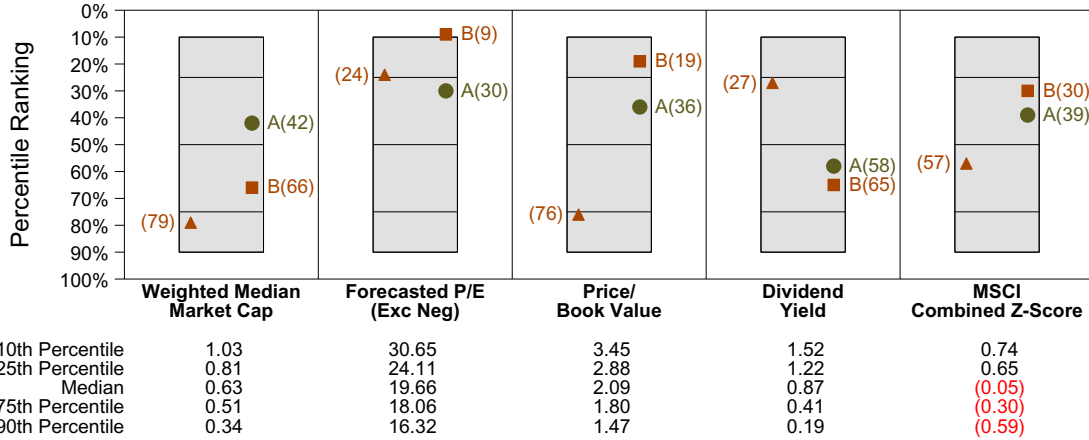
0%
10%
20%
30%
40%
50%
60%
70%
80%
90%
100%

Percentile Ranking

A(42)
B(66)
(79)

B(9)
(24)
A(30)

B(19)
A(36)
(76)

(27)
A(58)
B(65)

B(30)
A(39)
(57)

| | Weighted Median Market Cap | Forecasted P/E (Exc Neg) | Price/ Book Value | Dividend Yield | MSCI Combined Z-Score |
|---|---|---|---|---|---|
| 10th Percentile | 1.03 | 30.65 | 3.45 | 1.52 | 0.74 |
| 25th Percentile | 0.81 | 24.11 | 2.88 | 1.22 | 0.65 |
| Median | 0.63 | 19.66 | 2.09 | 0.87 | (0.05) |
| 75th Percentile | 0.51 | 18.06 | 1.80 | 0.41 | (0.30) |
| 90th Percentile | 0.34 | 16.32 | 1.47 | 0.19 | (0.59) |